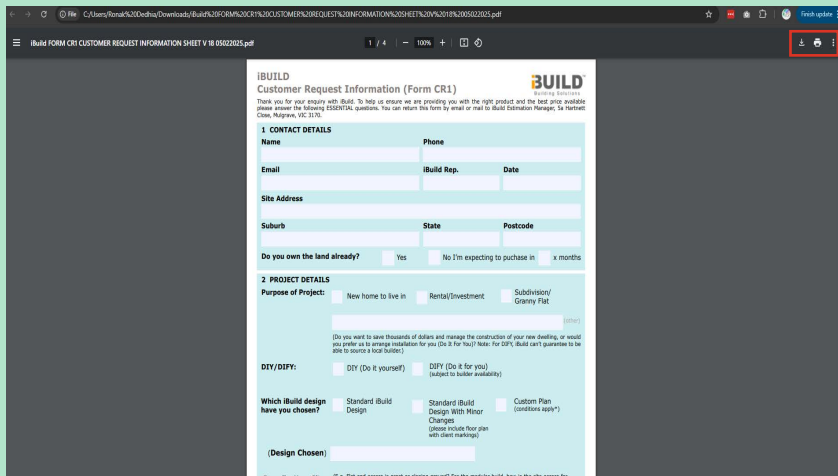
File C:/Users/Ronak%20Dedhia/Downloads/iBuild%20FORM%20CR1%20CUSTOMER%20REQUEST%20INFORMATION%20SHEET%20V%2018%2005022025.pdf

Finish update

iBuild FORM CR1 CUSTOMER REQUEST INFORMATION SHEET V 18 05022025.pdf

1 / 4 | — 100% +

iBUILD
Customer Request Information (Form CR1)

iBUILD
Building Solutions

Thank you for your enquiry with iBuild. To help us ensure we are providing you with the right product and the best price available please answer the following ESSENTIAL questions. You can return this form by email or mail to iBuild Estimation Manager, 5a Hartnett Close, Mulgrave, VIC 3170.

1 CONTACT DETAILS

Name

Phone

Email

iBuild Rep.

Date

Site Address

Suburb

State

Postcode

Do you own the land already?

Yes

No I'm expecting to puchase in

x months

2 PROJECT DETAILS

Purpose of Project:

New home to live in

Rental/Investment

Subdivision/ Granny Flat

(other)

(Do you want to save thousands of dollars and manage the construction of your new dwelling, or would you prefer us to arrange installation for you (Do It For You)? Note: For DIFY, iBuild can't guarantee to be able to source a local builder.)

DIY/DIFY:

DIY (Do it yourself)

DIFY (Do it for you) (subject to builder availability)

Which iBuild design have you chosen?

Standard iBuild Design

Standard iBuild Design With Minor Changes (please include floor plan with client markings)

Custom Plan (conditions apply*)

(Design Chosen)

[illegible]